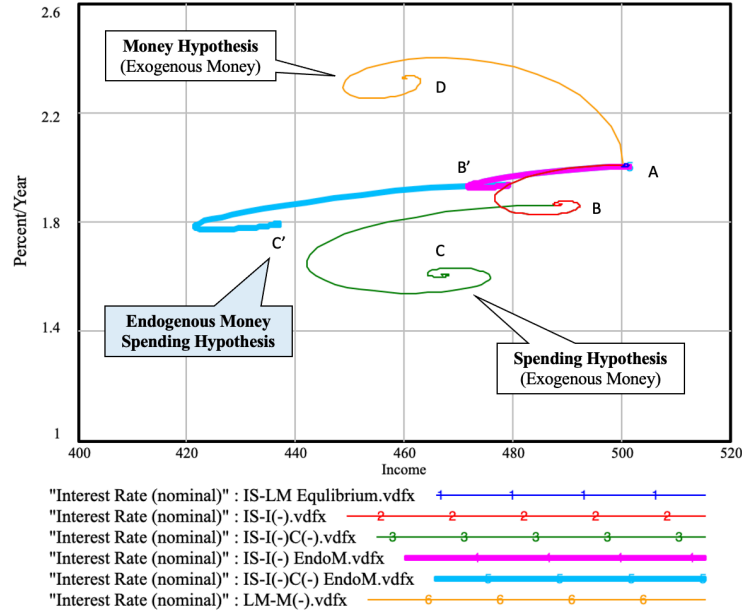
2.6
2.2
1.8
1.4
1
Percent/Year

Money Hypothesis
(Exogenous Money)

D

B'

A

B

C

C'

Endogenous Money
Spending Hypothesis

Spending Hypothesis
(Exogenous Money)

400 420 440 460 480 500 520
Income

"Interest Rate (nominal)" : IS-LM Equlibrium.vdfx 1 1 1 1
"Interest Rate (nominal)" : IS-I(-).vdfx 2 2 2 2 2
"Interest Rate (nominal)" : IS-I(-)C(-).vdfx 3 3 3 3 3
"Interest Rate (nominal)" : IS-I(-) EndoM.vdfx
"Interest Rate (nominal)" : IS-I(-)C(-) EndoM.vdfx
"Interest Rate (nominal)" : LM-M(-).vdfx 6 6 6 6